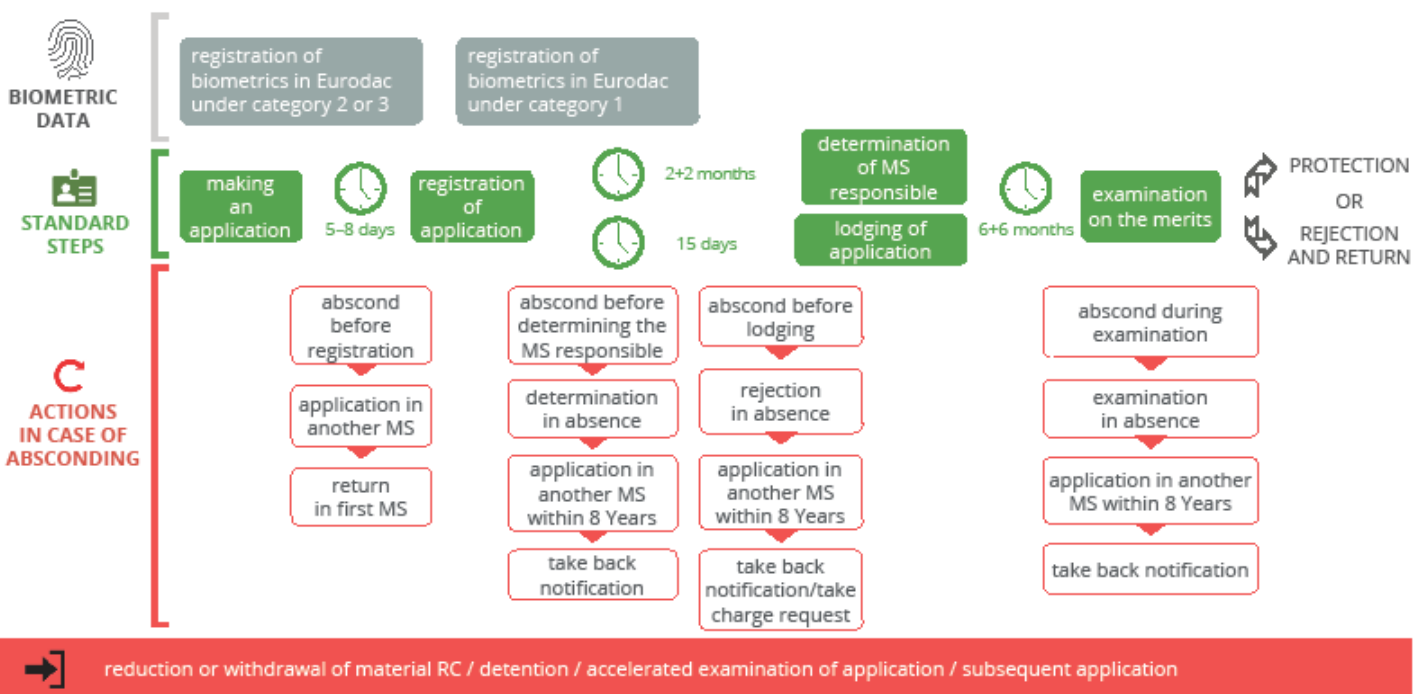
BIOMETRIC DATA

registration of biometrics in Eurodac under category 2 or 3

registration of biometrics in Eurodac under category 1

STANDARD STEPS

making an application

5–8 days

registration of application

2+2 months

15 days

determination of MS responsible

lodging of application

6+6 months

examination on the merits

PROTECTION

OR

REJECTION AND RETURN

ACTIONS IN CASE OF ABSCONDING

abscond before registration

application in another MS

return in first MS

abscond before determining the MS responsible

determination in absence

application in another MS within 8 Years

take back notification

abscond before lodging

rejection in absence

application in another MS within 8 Years

take back notification/take charge request

abscond during examination

examination in absence

application in another MS within 8 Years

take back notification

reduction or withdrawal of material RC / detention / accelerated examination of application / subsequent application